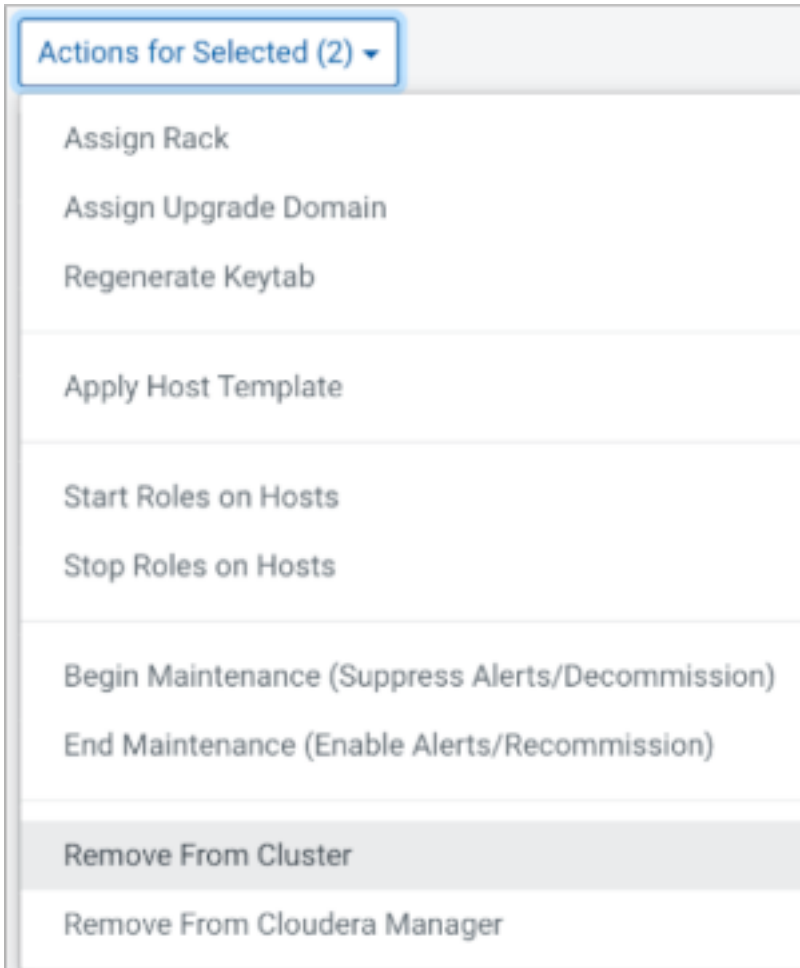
Actions for Selected (2)

Assign Rack

Assign Upgrade Domain

Regenerate Keytab

Apply Host Template

Start Roles on Hosts

Stop Roles on Hosts

Begin Maintenance (Suppress Alerts/Decommission)

End Maintenance (Enable Alerts/Recommission)

Remove From Cluster

Remove From Cloudera Manager